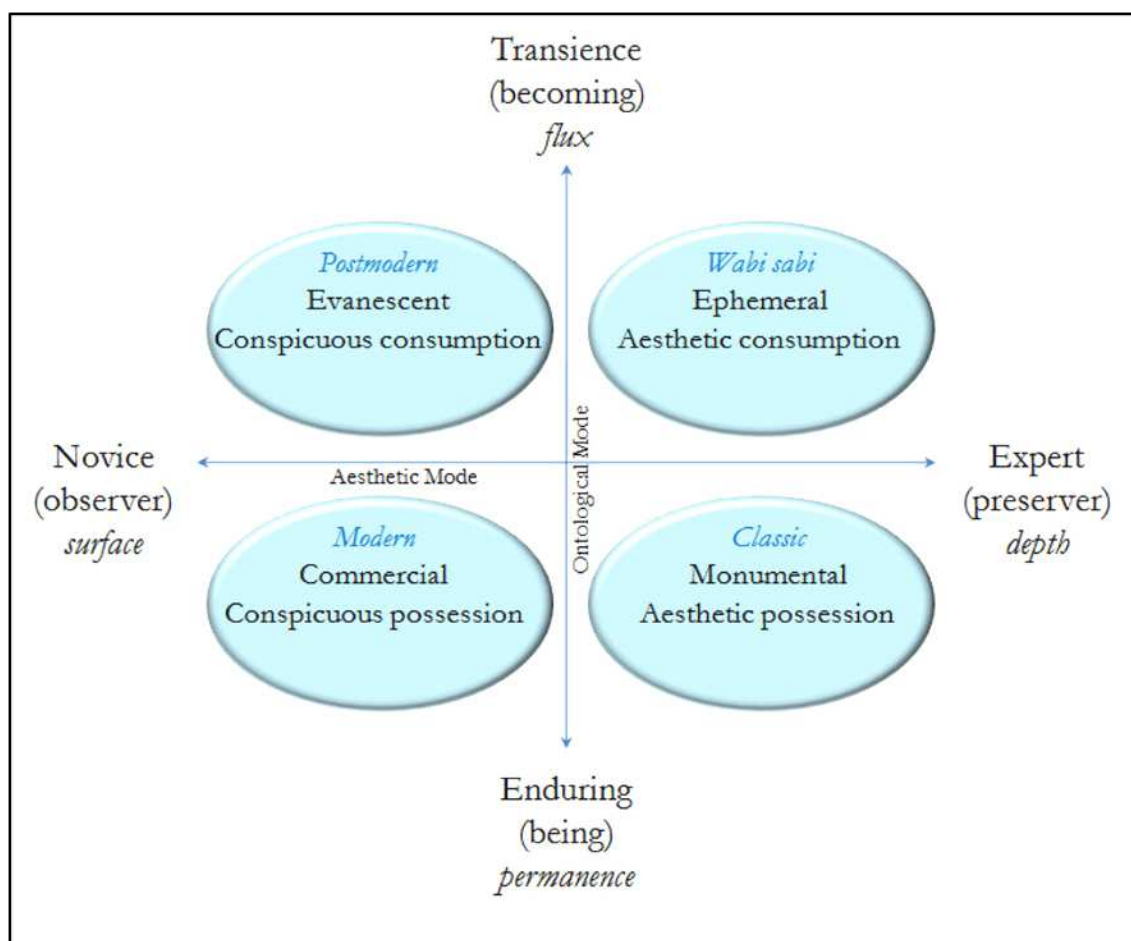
Transience
(becoming)
*flux*

*Postmodern*
Evanescent
Conspicuous consumption

*Wabi sabi*
Ephemeral
Aesthetic consumption

Ontological Mode

Novice
(observer)
*surface*

Aesthetic Mode

Expert
(preserver)
*depth*

*Modern*
Commercial
Conspicuous possession

*Classic*
Monumental
Aesthetic possession

Enduring
(being)
*permanence*